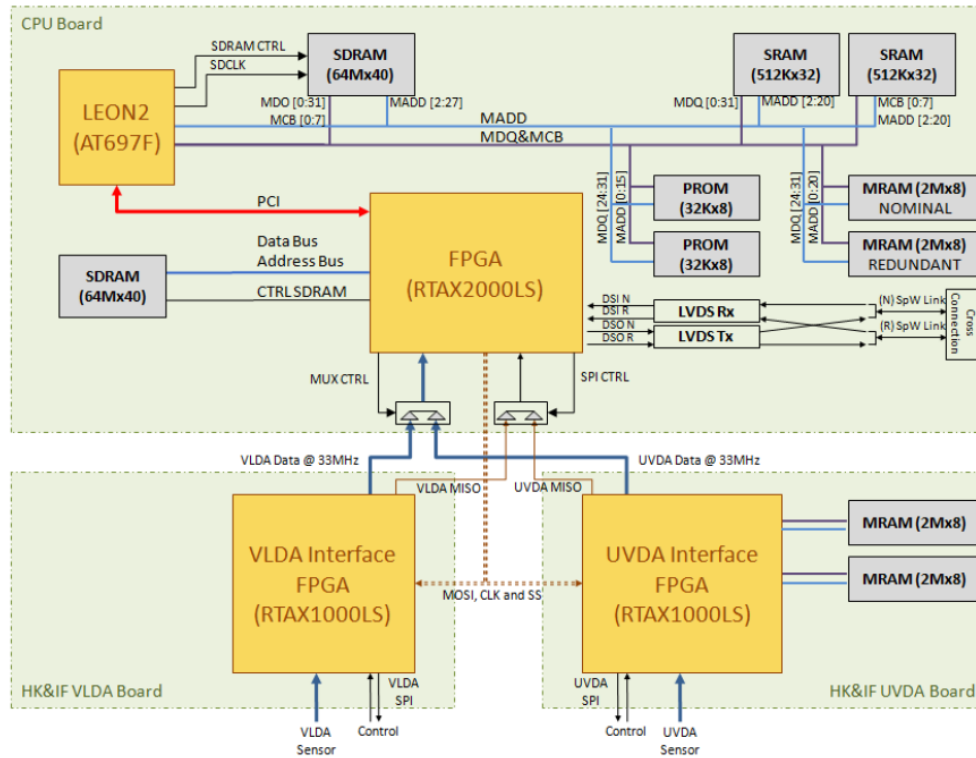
CPU Board

SDRAM CTRL
SDCLK
SDRAM
(64Mx40)
LEON2
(AT697F)
MDO [0:31]
MCB [0:7]
MADD [2:27]
SRAM
(512Kx32)
SRAM
(512Kx32)
MDQ [0:31]
MADD [2:20]
MCB [0:7]
MADD [2:20]
MADD
MDQ&MCB
PCI
MDQ [24:31]
MADD [0:15]
PROM
(32Kx8)
PROM
(32Kx8)
MDQ [24:31]
MADD [0:20]
MRAM (2Mx8)
NOMINAL
MRAM (2Mx8)
REDUNDANT
SDRAM
(64Mx40)
Data Bus
Address Bus
CTRL SDRAM
FPGA
(RTAX2000LS)
DSI N
DSI R
DSO N
DSO R
LVDS Rx
LVDS Tx
(N) SpW Link
(R) SpW Link
Cross Connection
MUX CTRL
SPI CTRL
VLDA Data @ 33MHz
UVDA Data @ 33MHz
VLDA MISO
UVDA MISO
VLDA Interface
FPGA
(RTAX1000LS)
MOSI, CLK and SS
UVDA Interface
FPGA
(RTAX1000LS)
MRAM (2Mx8)
MRAM (2Mx8)
HK&IF VLDA Board
VLDA
SPI
UVDA
SPI
HK&IF UVDA Board
VLDA
Sensor
Control
Control
UVDA
Sensor